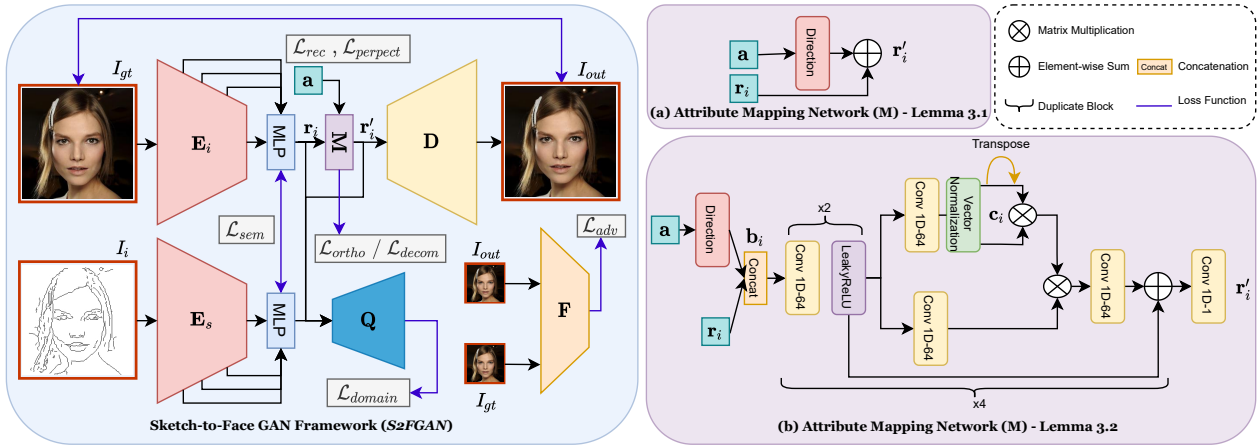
$I_{gt}$

$\mathcal{L}_{rec}$ , $\mathcal{L}_{perpect}$

$\mathbf{a}$

$I_{out}$

$\mathbf{E}_i$

MLP

$\mathbf{r}_i$

M

$\mathbf{r}'_i$

D

$\mathcal{L}_{sem}$

$\mathcal{L}_{ortho}$ / $\mathcal{L}_{decom}$

$\mathcal{L}_{adv}$

$I_i$

$I_{out}$

$\mathbf{E}_s$

MLP

Q

F

$\mathcal{L}_{domain}$

$I_{gt}$

Sketch-to-Face GAN Framework (*S2FGAN*)

$\mathbf{a}$

Direction

$\mathbf{r}_i$

$\mathbf{r}'_i$

(a) Attribute Mapping Network (M) - Lemma 3.1

Matrix Multiplication

Element-wise Sum

Concat

Concatenation

Duplicate Block

Loss Function

Transpose

x2

$\mathbf{a}$

Direction

$\mathbf{b}_i$

Concat

Conv 1D-64

LeakyReLU

Conv 1D-64

Vector Normalization

$\mathbf{c}_i$

$\mathbf{r}_i$

Conv 1D-64

Conv 1D-64

Conv 1D-1

$\mathbf{r}'_i$

x4

(b) Attribute Mapping Network (M) - Lemma 3.2